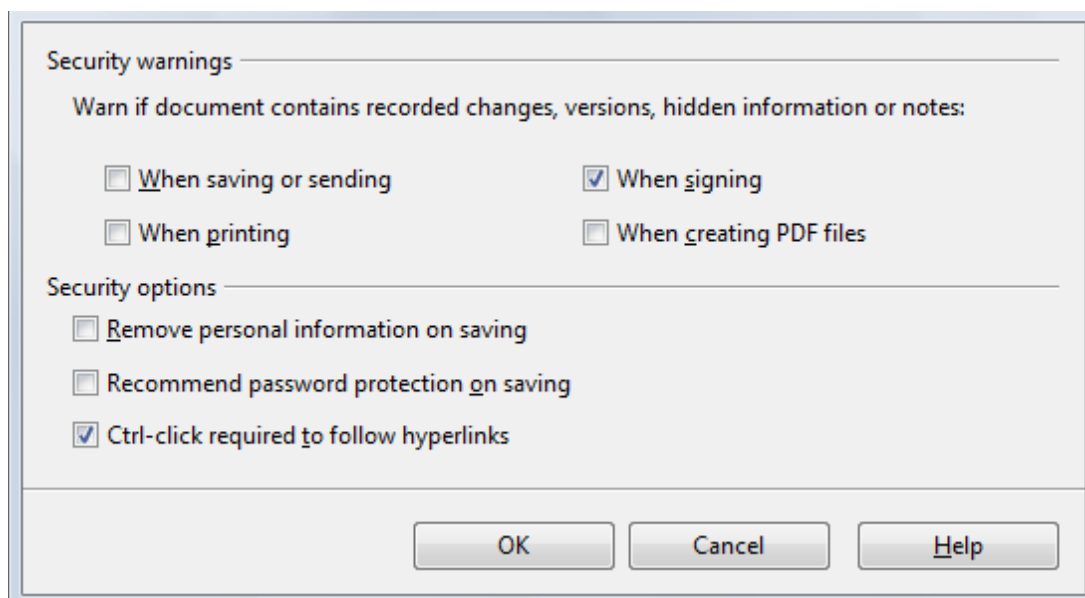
Security warnings

Warn if document contains recorded changes, versions, hidden information or notes:

When saving or sending

When signing

When printing

When creating PDF files

Security options

Remove personal information on saving

Recommend password protection on saving

Ctrl-click required to follow hyperlinks

OK

Cancel

Help